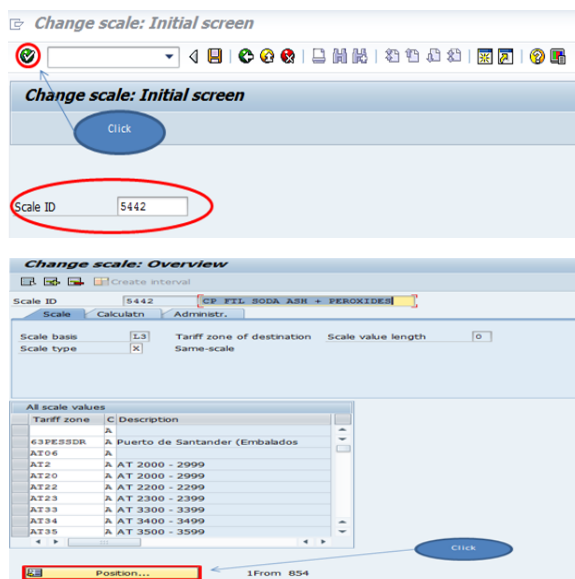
Change scale: Initial screen

Change scale: Initial screen

Click

Scale ID 5442

Change scale: Overview

Create interval

Scale ID 5442 CP FTL SODA ASH + PEROXIDES

Scale | Calculatn | Administr.

Scale basis L3 Tariff zone of destination Scale value length 0
Scale type X Same-scale

All scale values

| Tariff zone | C | Description |
|---|---|---|
| | A | |
| 63PESSDR | A | Puerto de Santander (Embalados |
| AT06 | A | |
| AT2 | A | AT 2000 - 2999 |
| AT20 | A | AT 2000 - 2999 |
| AT22 | A | AT 2200 - 2299 |
| AT23 | A | AT 2300 - 2399 |
| AT33 | A | AT 3300 - 3399 |
| AT34 | A | AT 3400 - 3499 |
| AT35 | A | AT 3500 - 3599 |

Click

Position... 1From 854